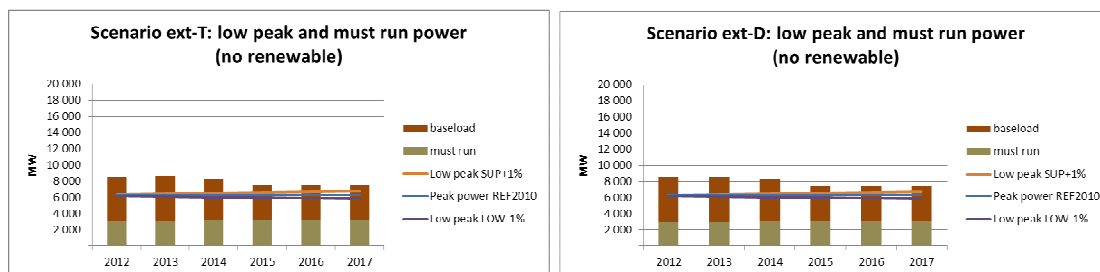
Scenario ext-T: low peak and must run power (no renewable)

20 000
18 000
16 000
14 000
12 000
10 000
8 000
6 000
4 000
2 000

MW

2012 2013 2014 2015 2016 2017

baseload
must run
Low peak SUP+1%
Peak power REF2010
Low peak LOW-1%

Scenario ext-D: low peak and must run power (no renewable)

20 000
18 000
16 000
14 000
12 000
10 000
8 000
6 000
4 000
2 000

MW

2012 2013 2014 2015 2016 2017

baseload
must run
Low peak SUP+1%
Peak power REF2010
Low peak LOW-1%